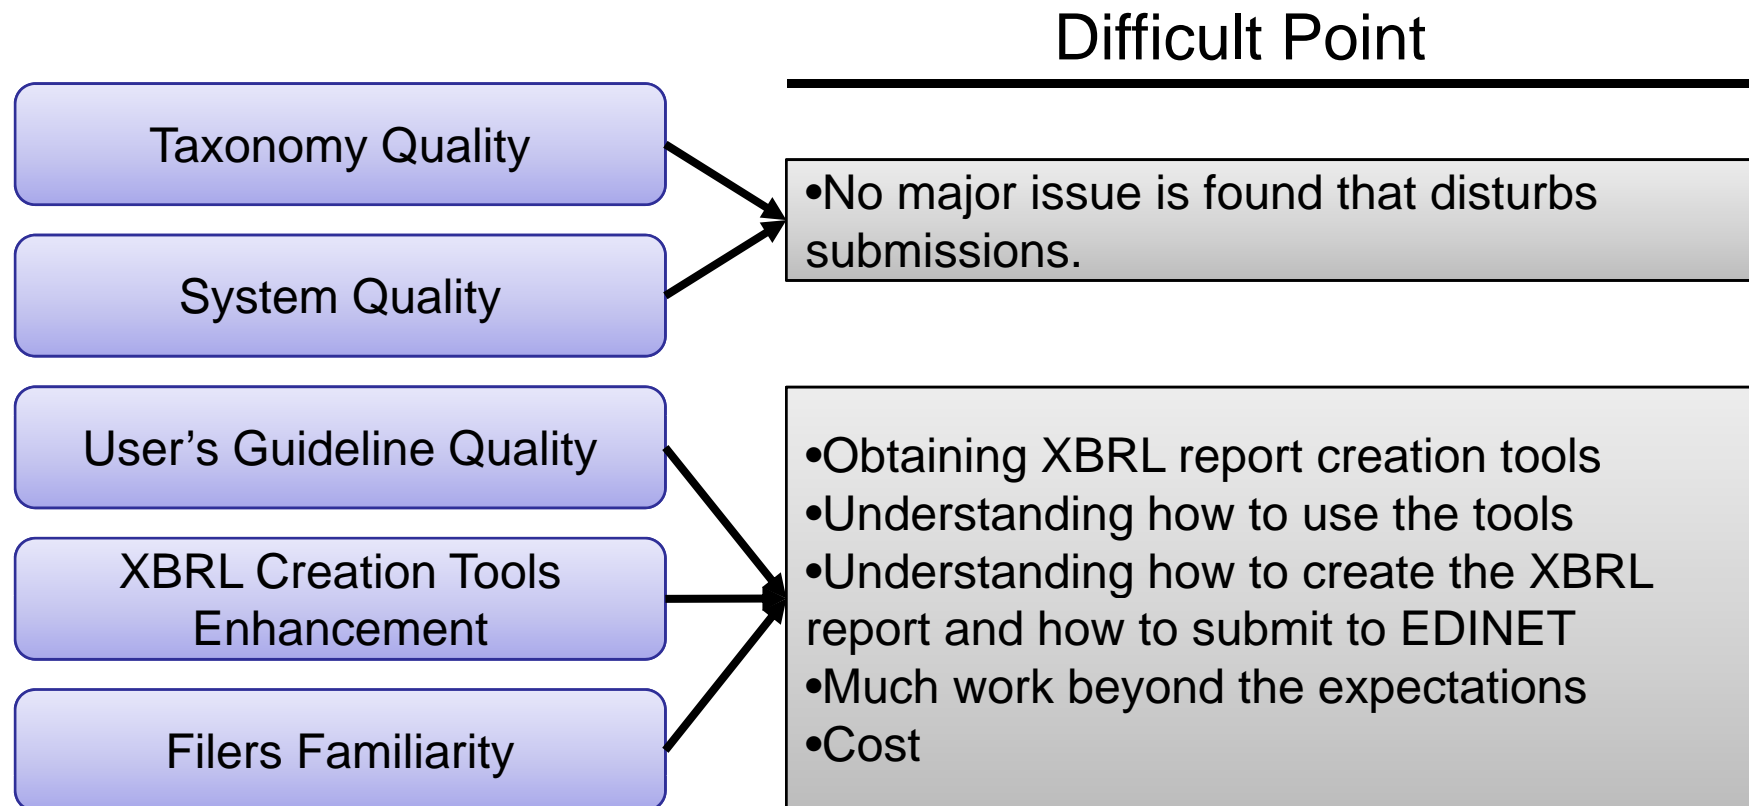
Difficult Point

Taxonomy Quality

System Quality

User’s Guideline Quality

XBRL Creation Tools Enhancement

Filers Familiarity

•No major issue is found that disturbs submissions.

•Obtaining XBRL report creation tools
•Understanding how to use the tools
•Understanding how to create the XBRL report and how to submit to EDINET
•Much work beyond the expectations
•Cost